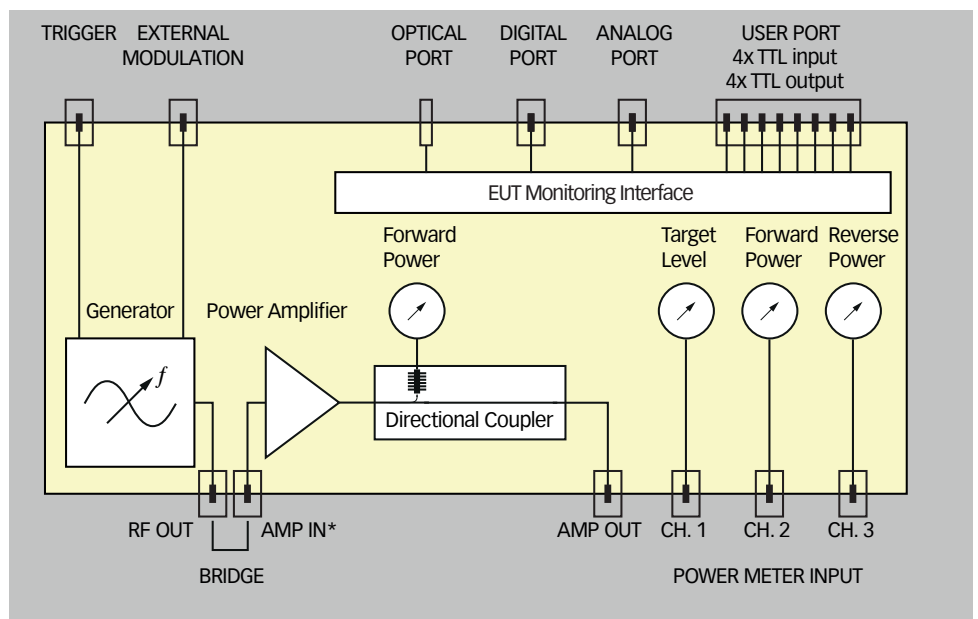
TRIGGER EXTERNAL MODULATION OPTICAL PORT DIGITAL PORT ANALOG PORT USER PORT 4x TTL input 4x TTL output

EUT Monitoring Interface

Forward Power

Target Level

Forward Power

Reverse Power

Generator

Power Amplifier

$f$

Directional Coupler

RF OUT AMP IN* AMP OUT CH. 1 CH. 2 CH. 3

BRIDGE

POWER METER INPUT